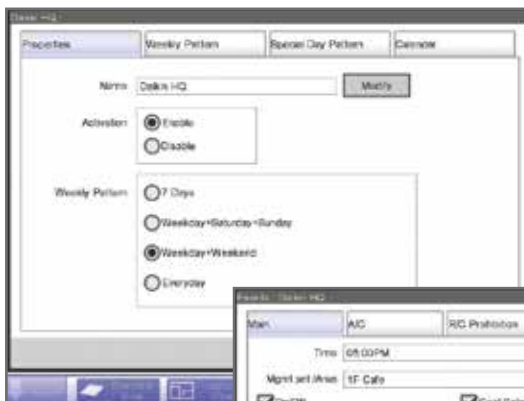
Daikin HQ

Properties
Weekly Pattern
Special Day Pattern
Calendar

Name Daikin HQ
Modify

Activation
Enable
Disable

Weekly Pattern
7 Days
Weekday+Saturday+Sunday
Weekday+Weekend
Everyday

Events : Daikin HQ
Main
A/C
R/C Prohibition
Time 08:00PM
Mgmt pnt./Area 1F Cafe
On/Off
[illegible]